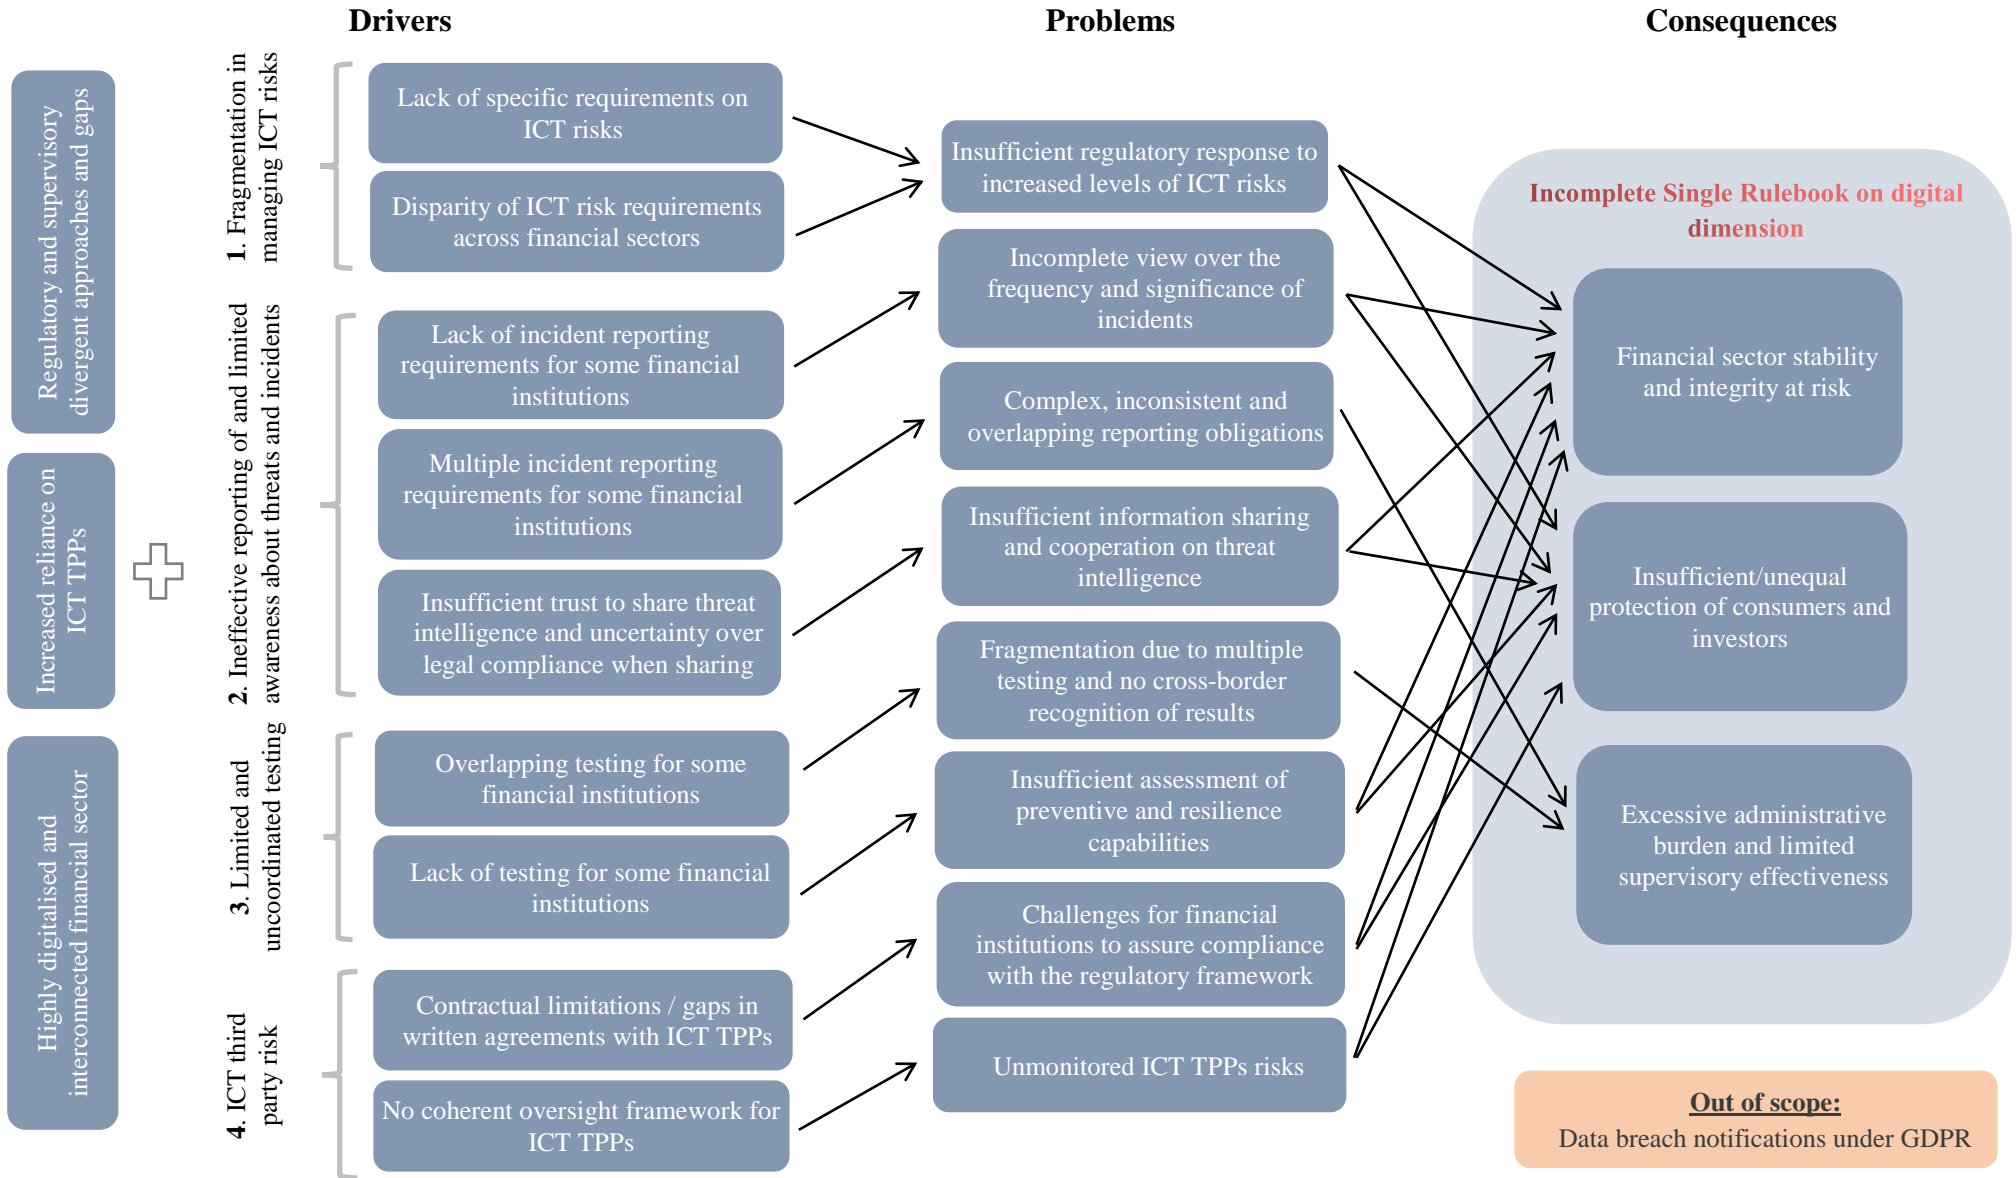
Drivers

Problems

Consequences

Regulatory and supervisory divergent approaches and gaps

Increased reliance on ICT TPPs

Highly digitalised and interconnected financial sector

1. Fragmentation in managing ICT risks

Lack of specific requirements on ICT risks

Disparity of ICT risk requirements across financial sectors

2. Ineffective reporting of and limited awareness about threats and incidents

Lack of incident reporting requirements for some financial institutions

Multiple incident reporting requirements for some financial institutions

Insufficient trust to share threat intelligence and uncertainty over legal compliance when sharing

3. Limited and uncoordinated testing

Overlapping testing for some financial institutions

Lack of testing for some financial institutions

4. ICT third party risk

Contractual limitations / gaps in written agreements with ICT TPPs

No coherent oversight framework for ICT TPPs

Insufficient regulatory response to increased levels of ICT risks

Incomplete view over the frequency and significance of incidents

Complex, inconsistent and overlapping reporting obligations

Insufficient information sharing and cooperation on threat intelligence

Fragmentation due to multiple testing and no cross-border recognition of results

Insufficient assessment of preventive and resilience capabilities

Challenges for financial institutions to assure compliance with the regulatory framework

Unmonitored ICT TPPs risks

Incomplete Single Rulebook on digital dimension

Financial sector stability and integrity at risk

Insufficient/unequal protection of consumers and investors

Excessive administrative burden and limited supervisory effectiveness

Out of scope:
Data breach notifications under GDPR